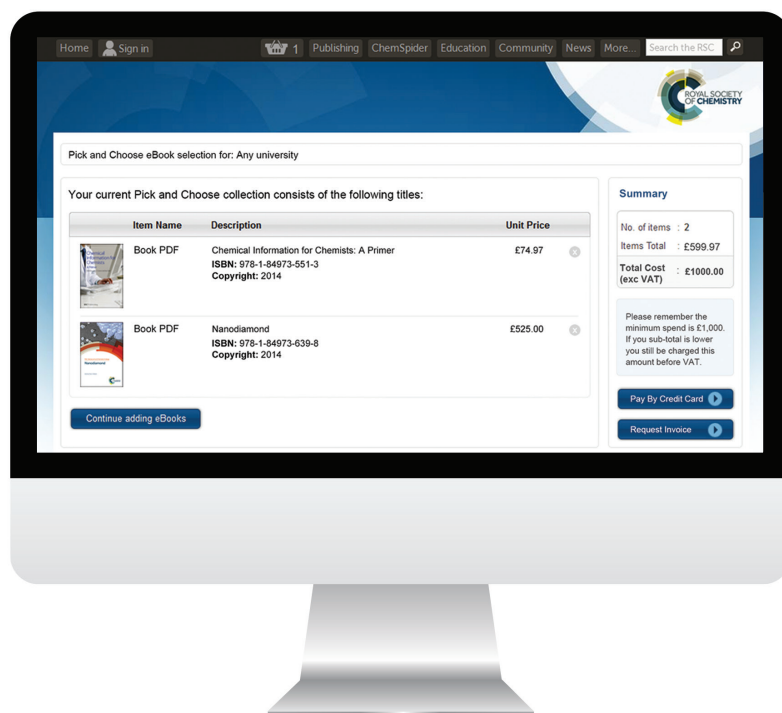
Home Sign in 1 Publishing ChemSpider Education Community News More... Search the RSC

ROYAL SOCIETY OF CHEMISTRY

Pick and Choose eBook selection for: Any university

Your current Pick and Choose collection consists of the following titles:

| | Item Name | Description | Unit Price |
|---|---|---|---|
| | Book PDF | Chemical Information for Chemists: A Primer **ISBN:** 978-1-84973-551-3 **Copyright:** 2014 | £74.97 |
| | Book PDF | Nanodiamond **ISBN:** 978-1-84973-639-8 **Copyright:** 2014 | £525.00 |

Continue adding eBooks

Summary

No. of items : 2
Items Total : £599.97
Total Cost (exc VAT) : £1000.00

Please remember the minimum spend is £1,000. If you sub-total is lower you still be charged this amount before VAT.

Pay By Credit Card

Request Invoice